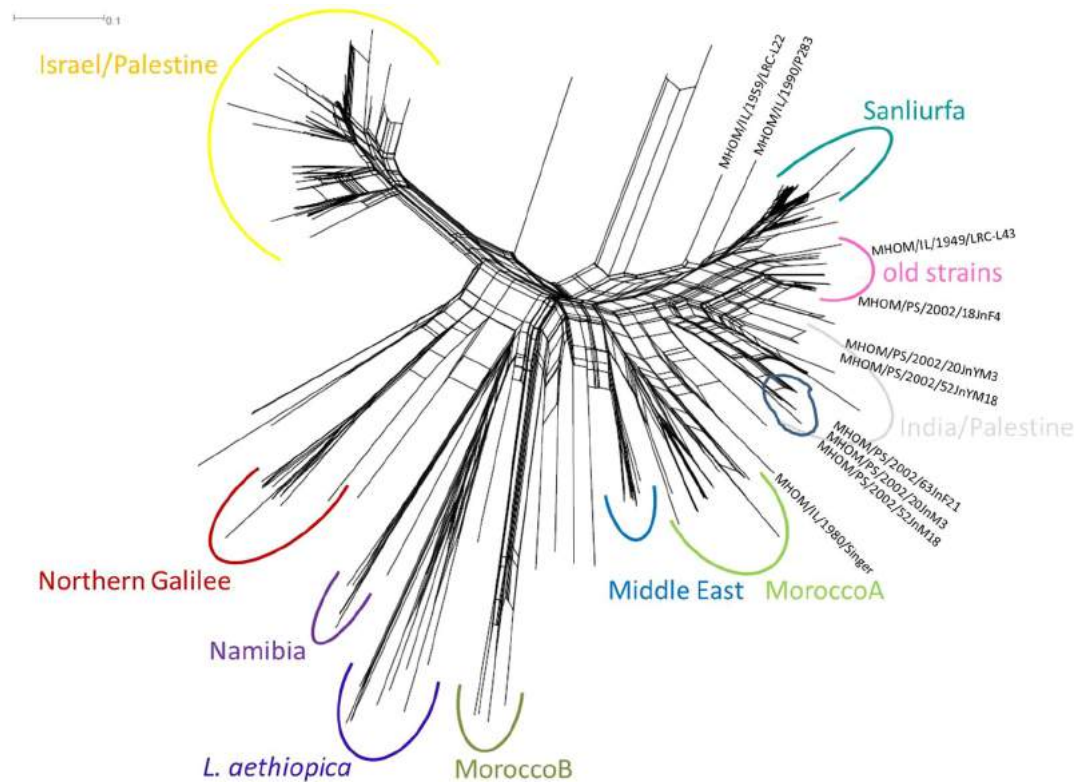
0.1

Israel/Palestine

MHOM/IL/1959/LRC-L22
MHOM/IL/1990/P283

Sanliurfa

MHOM/IL/1949/LRC-L43
old strains
MHOM/PS/2002/18JnF4

MHOM/PS/2002/20JnYM3
MHOM/PS/2002/52JnYM18

India/Palestine

MHOM/PS/2002/63JnF21
MHOM/PS/2002/20JnM3
MHOM/PS/2002/52JnM18

MHOM/IL/1980/Singer

Northern Galilee

Middle East

MoroccoA

Namibia

L. aethiopica

MoroccoB